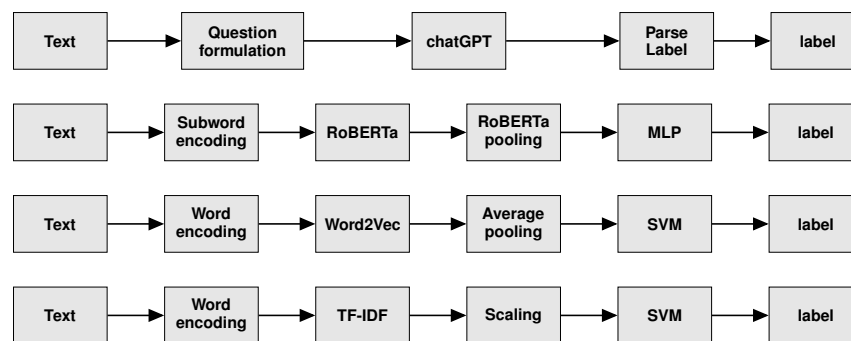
Text
Question formulation
chatGPT
Parse Label
label

Text
Subword encoding
RoBERTa
RoBERTa pooling
MLP
label

Text
Word encoding
Word2Vec
Average pooling
SVM
label

Text
Word encoding
TF-IDF
Scaling
SVM
label